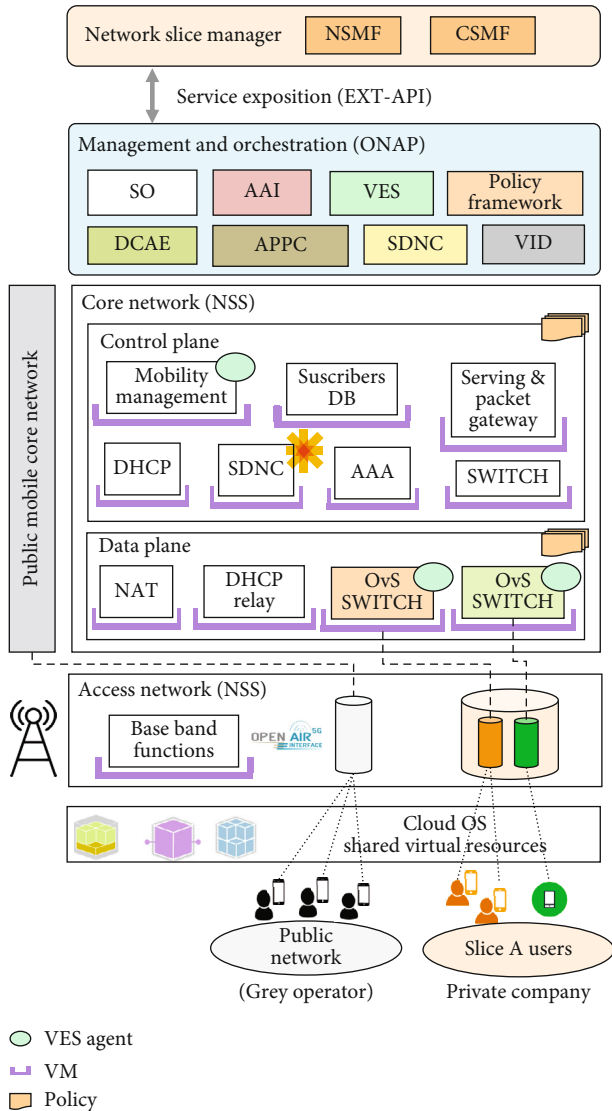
Network slice manager NSMF CSMF

Service exposition (EXT-API)

Management and orchestration (ONAP)

SO AAI VES Policy framework

DCAE APPC SDNC VID

Public mobile core network

Core network (NSS)

Control plane

Mobility management

Suscribers DB

Serving & packet gateway

DHCP SDNC AAA SWITCH

Data plane

NAT DHCP relay OvS SWITCH OvS SWITCH

Access network (NSS)

Base band functions

OPEN AIR 5G INTERFACE

Cloud OS shared virtual resources

Public network

(Grey operator)

Slice A users

Private company

VES agent

VM

Policy